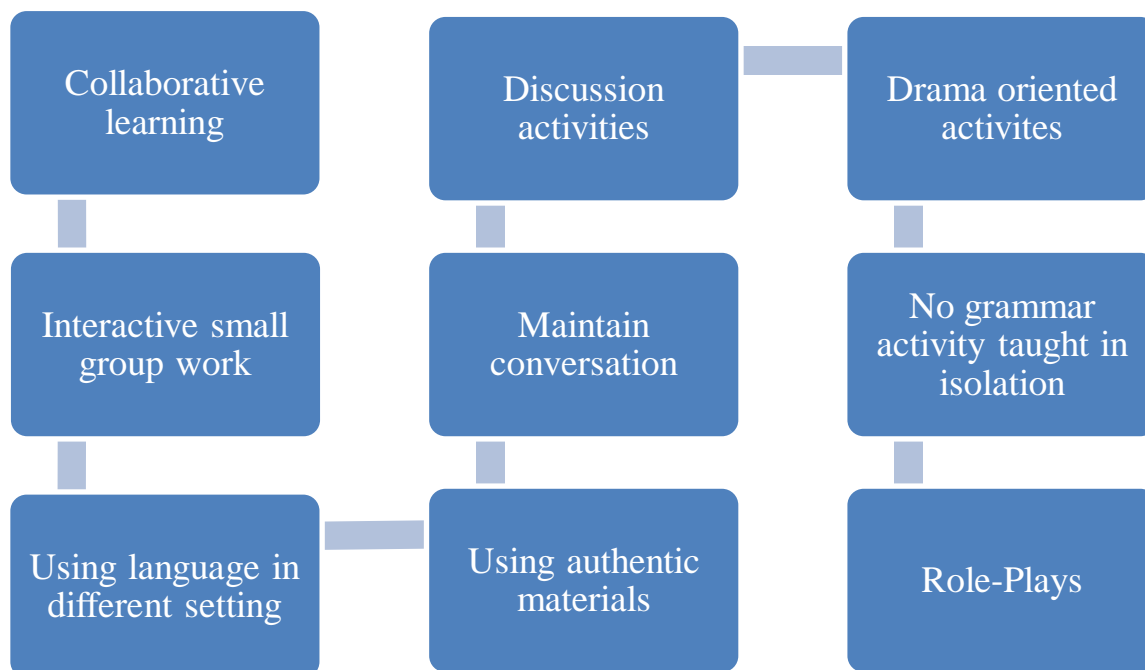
Collaborative learning

Interactive small group work

Using language in different setting

Using authentic materials

Maintain conversation

Discussion activities

Drama oriented activites

No grammar activity taught in isolation

Role-Plays